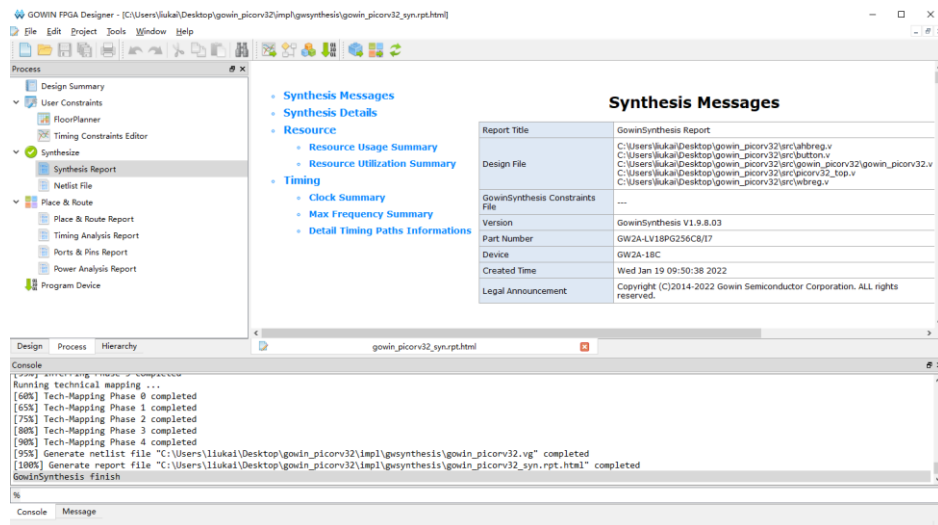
GOWIN FPGA Designer - [C:\Users\liukai\Desktop\gowin_picorv32\impl\gwsynthesis\gowin_picorv32_syn.rpt.html]

File Edit Project Tools Window Help

Process

Design Summary
User Constraints
FloorPlanner
Timing Constraints Editor
Synthesize
Synthesis Report
Netlist File
Place & Route
Place & Route Report
Timing Analysis Report
Ports & Pins Report
Power Analysis Report
Program Device

- Synthesis Messages
- Synthesis Details
- Resource
  - Resource Usage Summary
  - Resource Utilization Summary
- Timing
  - Clock Summary
  - Max Frequency Summary
  - Detail Timing Paths Informations

Synthesis Messages

| Report Title | GowinSynthesis Report |
|---|---|
| Design File | C:\Users\liukai\Desktop\gowin_picorv32\src\ahbreg.v C:\Users\liukai\Desktop\gowin_picorv32\src\button.v C:\Users\liukai\Desktop\gowin_picorv32\src\gowin_picorv32\gowin_picorv32.v C:\Users\liukai\Desktop\gowin_picorv32\src\picorv32_top.v C:\Users\liukai\Desktop\gowin_picorv32\src\wbreg.v |
| GowinSynthesis Constraints File | --- |
| Version | GowinSynthesis V1.9.8.03 |
| Part Number | GW2A-LV18PG256C8/I7 |
| Device | GW2A-18C |
| Created Time | Wed Jan 19 09:50:38 2022 |
| Legal Announcement | Copyright (C)2014-2022 Gowin Semiconductor Corporation. ALL rights reserved. |

Design Process Hierarchy
gowin_picorv32_syn.rpt.html

Console
Running technical mapping ...
[60%] Tech-Mapping Phase 0 completed
[65%] Tech-Mapping Phase 1 completed
[75%] Tech-Mapping Phase 2 completed
[80%] Tech-Mapping Phase 3 completed
[90%] Tech-Mapping Phase 4 completed
[95%] Generate netlist file "C:\Users\liukai\Desktop\gowin_picorv32\impl\gwsynthesis\gowin_picorv32.vg" completed
[100%] Generate report file "C:\Users\liukai\Desktop\gowin_picorv32\impl\gwsynthesis\gowin_picorv32_syn.rpt.html" completed
GowinSynthesis finish
%
Console Message